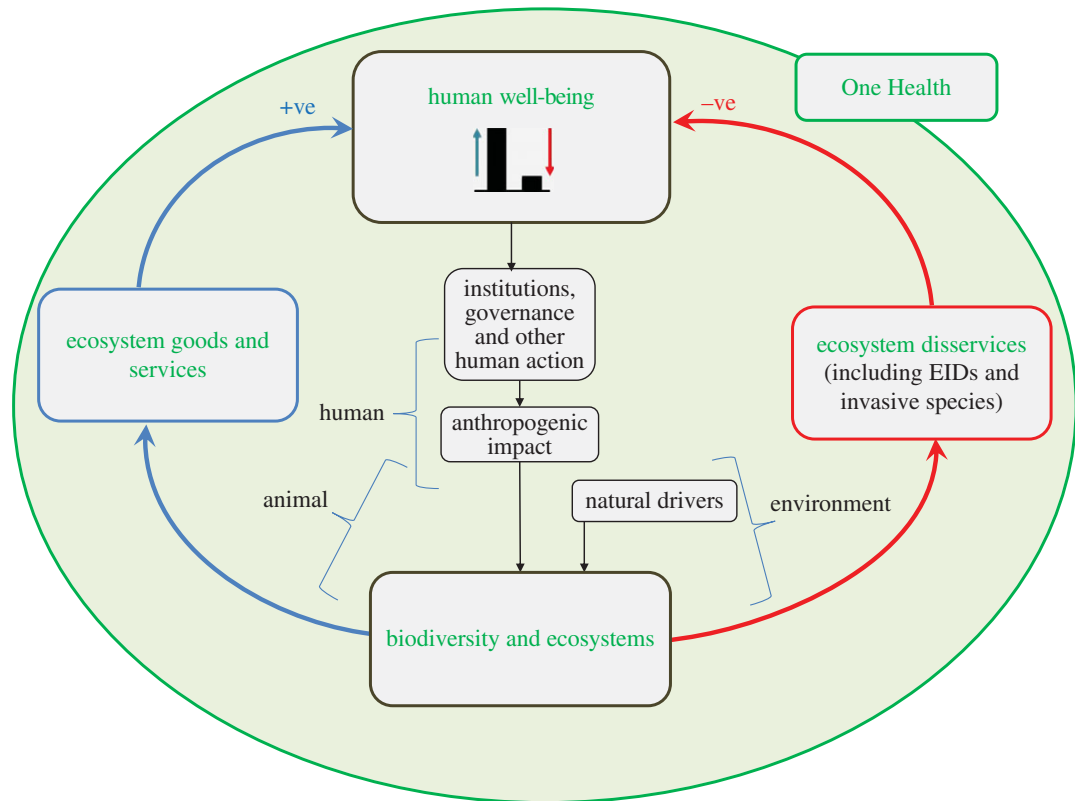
One Health

+ve

human well-being

–ve

institutions, governance and other human action

ecosystem goods and services

ecosystem disservices (including EIDs and invasive species)

human

anthropogenic impact

animal

natural drivers

environment

biodiversity and ecosystems